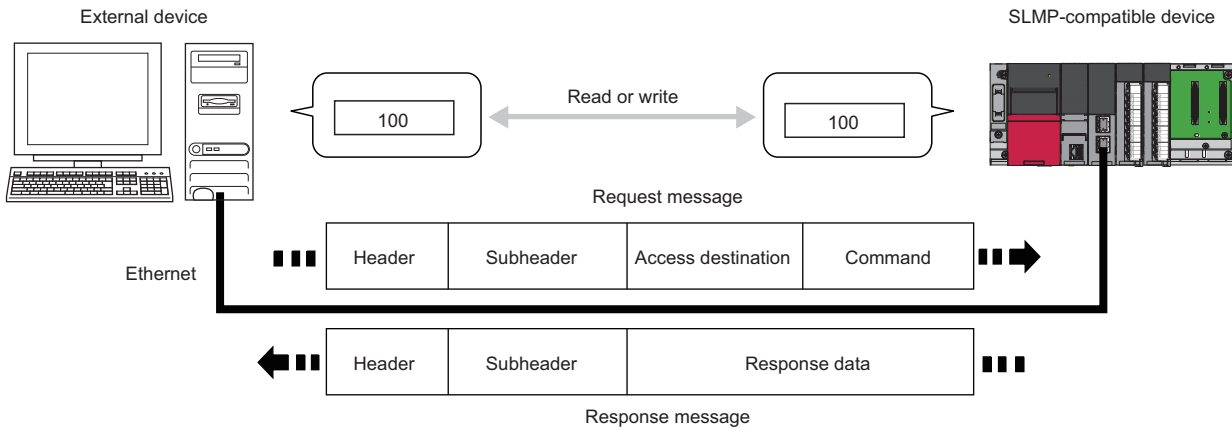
External device

SLMP-compatible device

100

Read or write

100

Request message

| Header | Subheader | Access destination | Command |
|---|---|---|---|

Ethernet

| Header | Subheader | Response data |
|---|---|---|

Response message